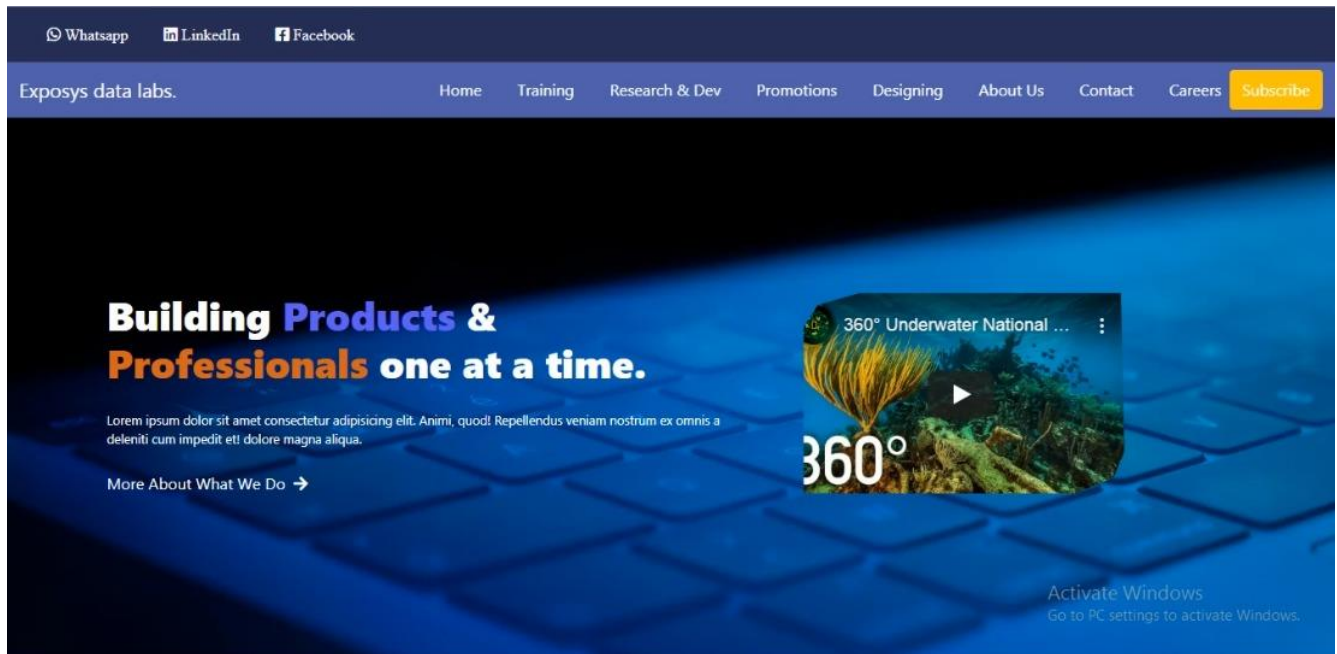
Whatsapp LinkedIn Facebook

Exposys data labs.

Home Training Research & Dev Promotions Designing About Us Contact Careers Subscribe

Building Products & Professionals one at a time.

Lorem ipsum dolor sit amet consectetur adipisicing elit. Animi, quod! Repellendus veniam nostrum ex omnis a deleniti cum impedit et! dolore magna aliqua.

More About What We Do →

360° Underwater National ...

360°

Activate Windows
Go to PC settings to activate Windows.